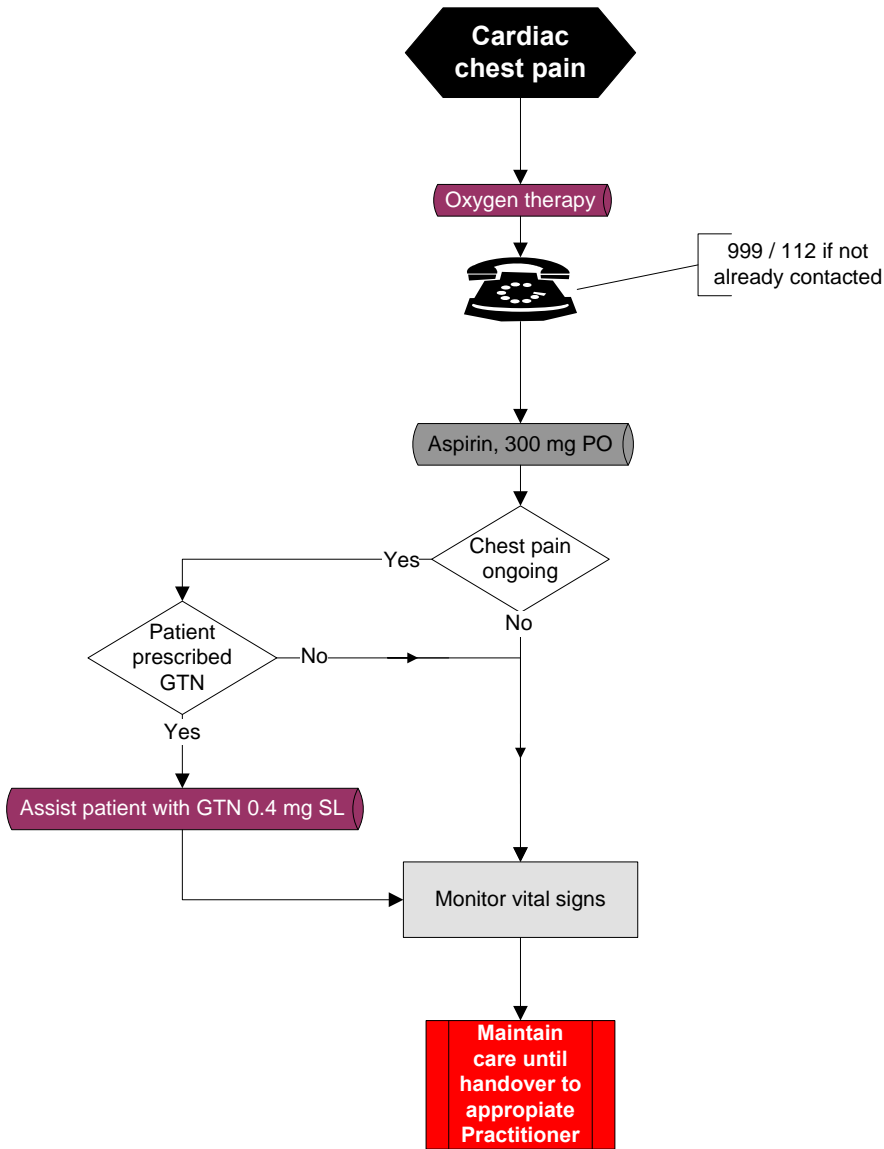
Cardiac chest pain

Oxygen therapy

999 / 112 if not already contacted

Aspirin, 300 mg PO

Chest pain ongoing

Yes

No

Patient prescribed GTN

No

Yes

Assist patient with GTN 0.4 mg SL

Monitor vital signs

Maintain care until handover to appropiate Practitioner